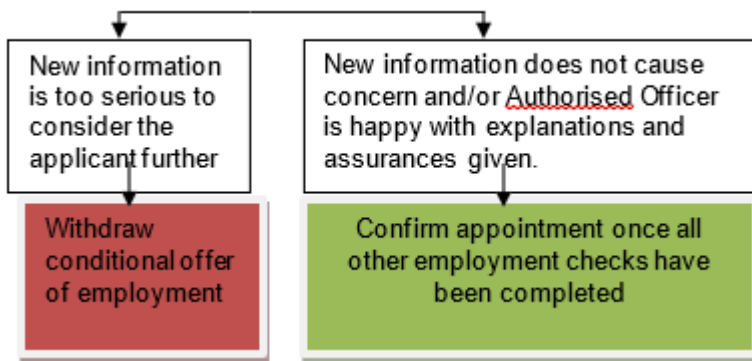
New information is too serious to consider the applicant further

Withdraw conditional offer of employment

New information does not cause concern and/or Authorised Officer is happy with explanations and assurances given.

Confirm appointment once all other employment checks have been completed